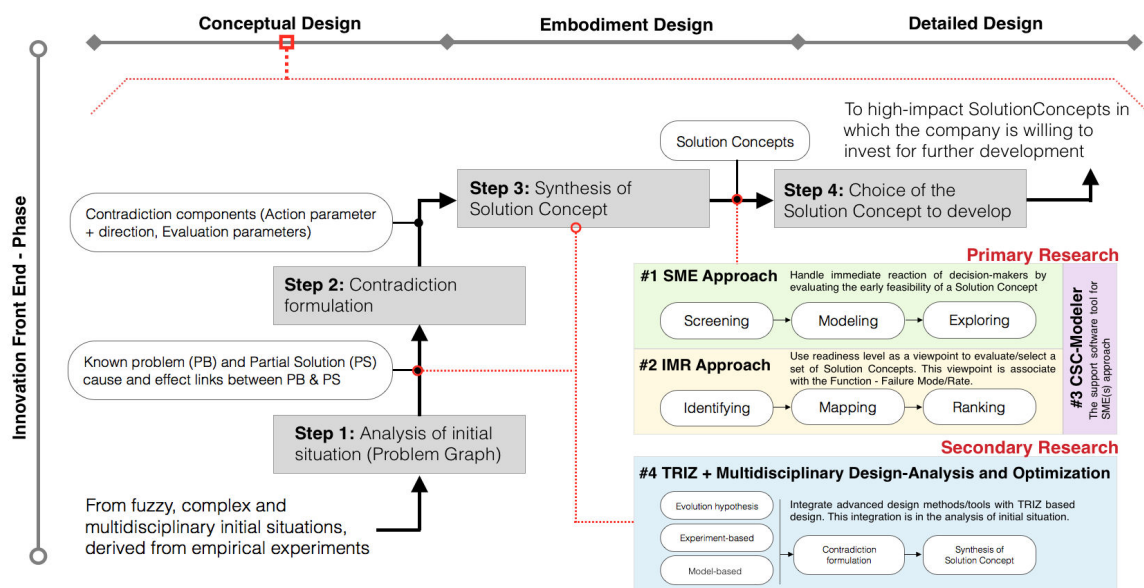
Conceptual Design

Embodiment Design

Detailed Design

Innovation Front End - Phase

To high-impact SolutionConcepts in which the company is willing to invest for further development

Solution Concepts

Step 3: Synthesis of Solution Concept

Step 4: Choice of the Solution Concept to develop

Contradiction components (Action parameter + direction, Evaluation parameters)

Step 2: Contradiction formulation

Known problem (PB) and Partial Solution (PS) cause and effect links between PB & PS

Step 1: Analysis of initial situation (Problem Graph)

From fuzzy, complex and multidisciplinary initial situations, derived from empirical experiments

Primary Research

#1 SME Approach

Handle immediate reaction of decision-makers by evaluating the early feasibility of a Solution Concept

Screening

Modeling

Exploring

#2 IMR Approach

Use readiness level as a viewpoint to evaluate/select a set of Solution Concepts. This viewpoint is associate with the Function - Failure Mode/Rate.

Identifying

Mapping

Ranking

#3 CSC-Modeler

The support software tool for SME(s) approach

Secondary Research

#4 TRIZ + Multidisciplinary Design-Analysis and Optimization

Evolution hypothesis

Experiment-based

Model-based

Integrate advanced design methods/tools with TRIZ based design. This integration is in the analysis of initial situation.

Contradiction formulation

Synthesis of Solution Concept